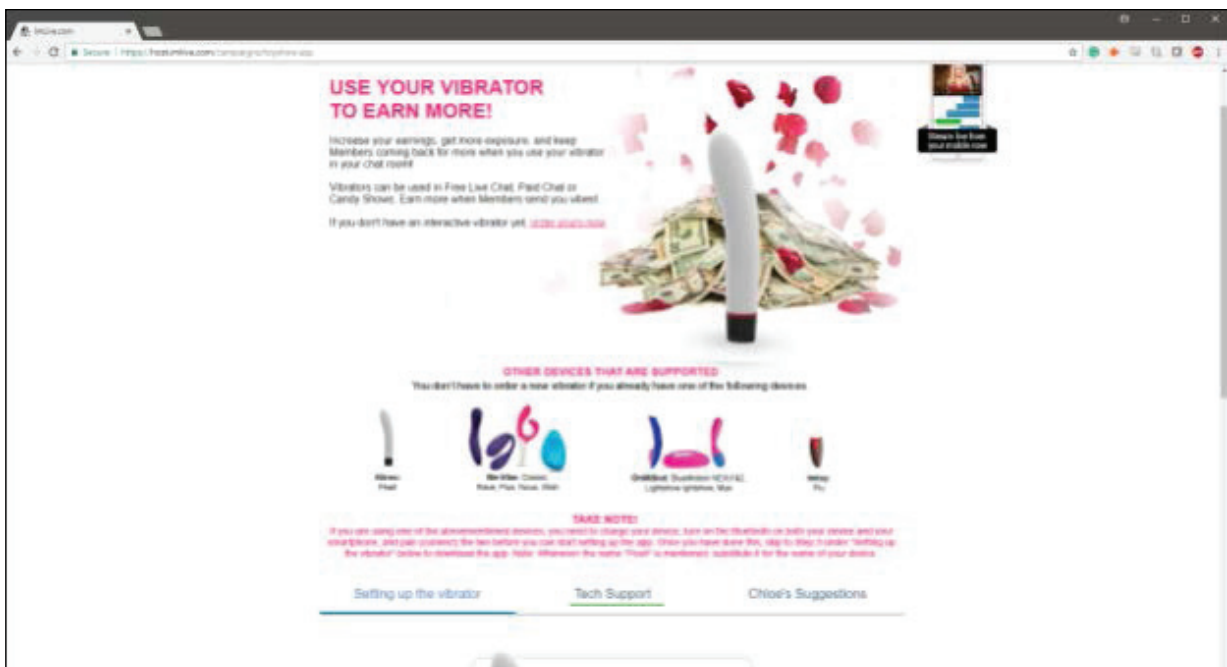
USE YOUR VIBRATOR TO EARN MORE!

Increase your earnings, get more exposure, and keep Members coming back for more when you use your vibrator in your chat room!

Vibrators can be used in Free Live Chat, Paid Chat or Candy Shows. Earn more when Members send you vibes!

If you don't have an interactive vibrator yet, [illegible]

Stream live from your mobile now

OTHER DEVICES THAT ARE SUPPORTED
You don't have to order a new vibrator if you already have one of the following devices

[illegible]

TAKE NOTE!
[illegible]

Setting up the vibrator
Tech Support
Chloe's Suggestions